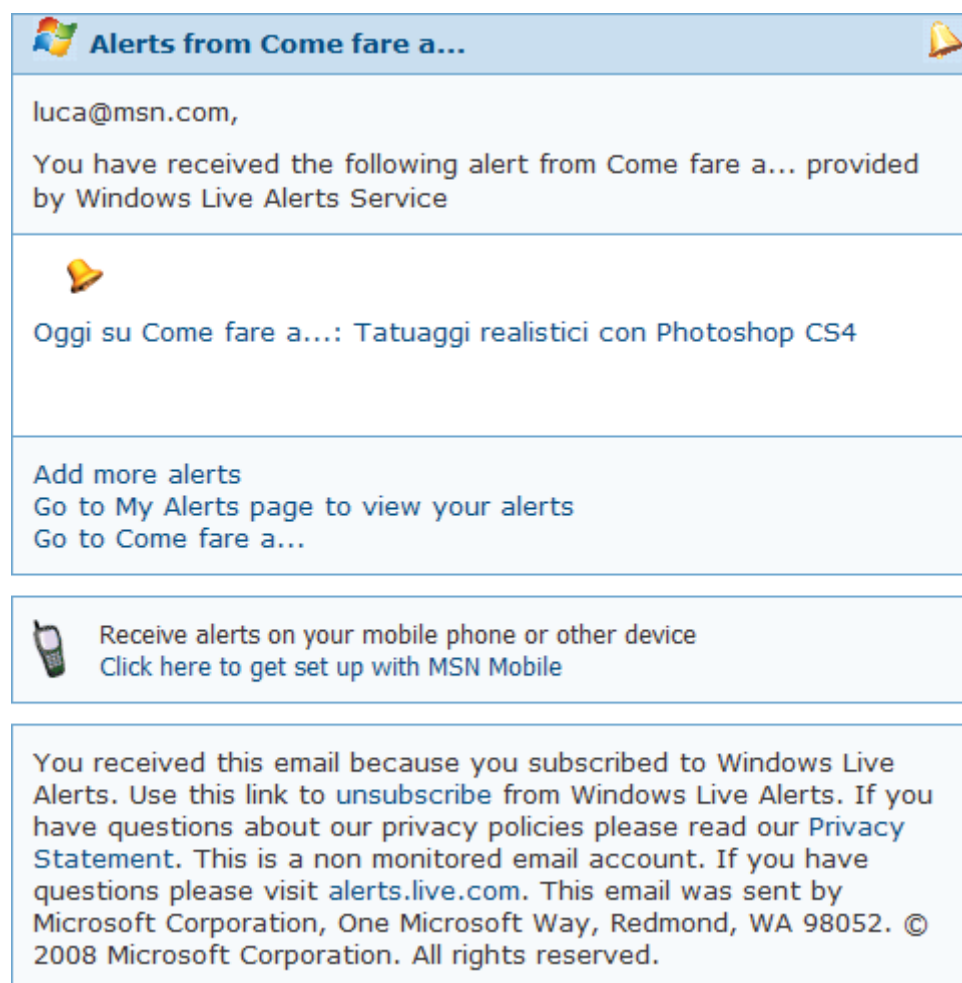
Alerts from Come fare a...

luca@msn.com,

You have received the following alert from Come fare a... provided by Windows Live Alerts Service

Oggi su Come fare a...: Tatuaggi realistici con Photoshop CS4

Add more alerts
Go to My Alerts page to view your alerts
Go to Come fare a...

Receive alerts on your mobile phone or other device
Click here to get set up with MSN Mobile

You received this email because you subscribed to Windows Live Alerts. Use this link to unsubscribe from Windows Live Alerts. If you have questions about our privacy policies please read our Privacy Statement. This is a non monitored email account. If you have questions please visit alerts.live.com. This email was sent by Microsoft Corporation, One Microsoft Way, Redmond, WA 98052. © 2008 Microsoft Corporation. All rights reserved.